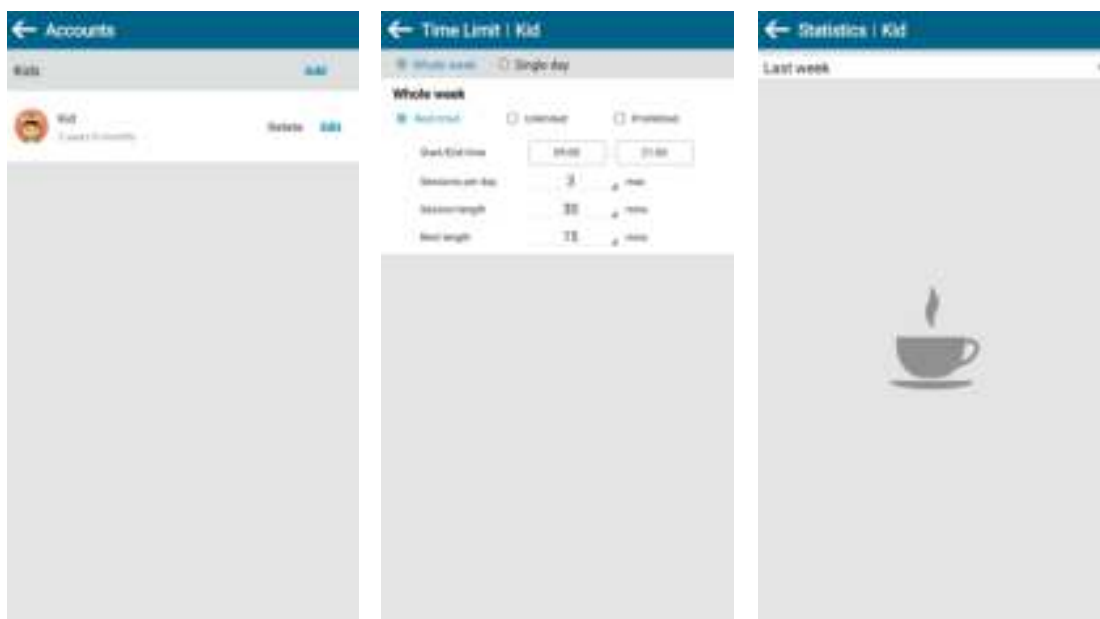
Accounts

Kids | Add

Kid
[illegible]
Delete | Edit

Time Limit | Kid

Whole week | Single day

Whole week

Restrict | Unlimited | Prohibited

Start/End time | 09:00 | 21:00

Sessions per day | 3 | max

Session length | 30 | mins

Rest length | 15 | mins

Statistics | Kid

Last week